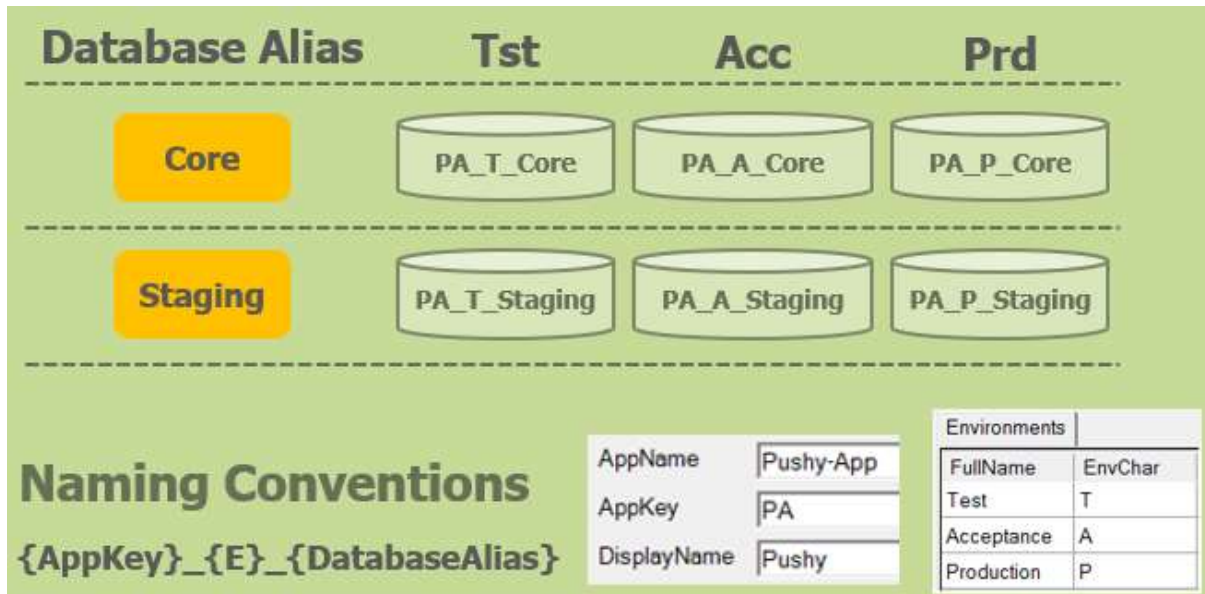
| Database Alias | Tst | Acc | Prd |
|---|---|---|---|
| Core | PA_T_Core | PA_A_Core | PA_P_Core |
| Staging | PA_T_Staging | PA_A_Staging | PA_P_Staging |

Naming Conventions

{AppKey}_{E}_{DatabaseAlias}

| | |
|---|---|
| AppName | Pushy-App |
| AppKey | PA |
| DisplayName | Pushy |

Environments

| FullName | EnvChar |
|---|---|
| Test | T |
| Acceptance | A |
| Production | P |